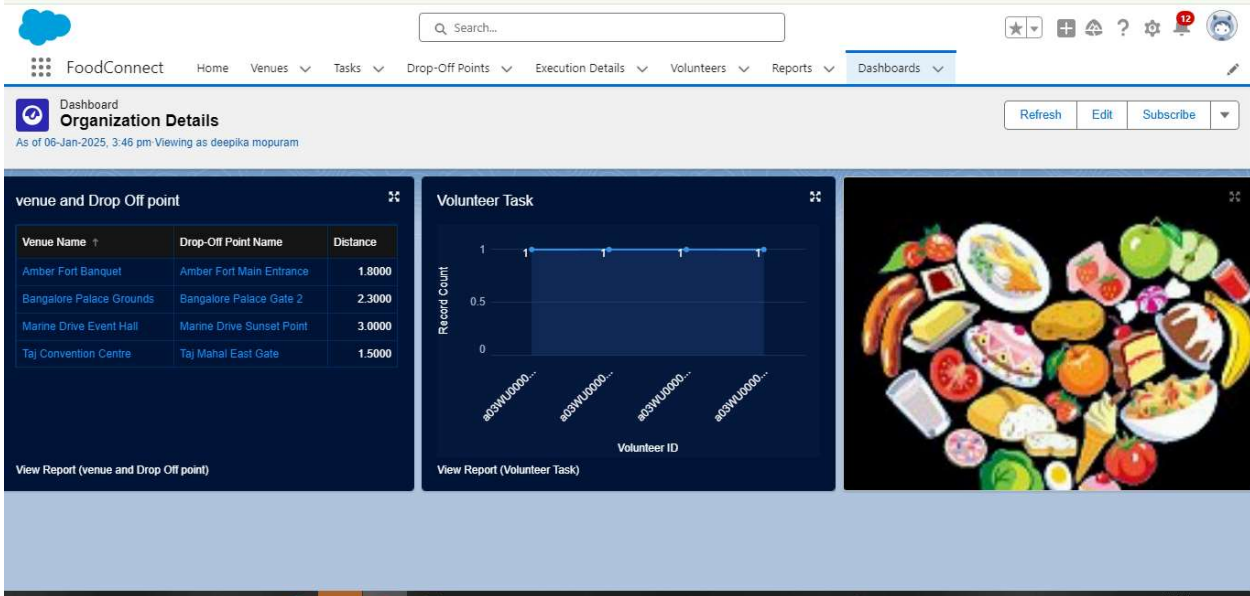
Search...

12

FoodConnect Home Venues Tasks Drop-Off Points Execution Details Volunteers Reports Dashboards

Dashboard
Organization Details
As of 06-Jan-2025, 3:46 pm·Viewing as deepika mopuram

Refresh Edit Subscribe

venue and Drop Off point

| Venue Name ↑ | Drop-Off Point Name | Distance |
|---|---|---|
| Amber Fort Banquet | Amber Fort Main Entrance | 1.8000 |
| Bangalore Palace Grounds | Bangalore Palace Gate 2 | 2.3000 |
| Marine Drive Event Hall | Marine Drive Sunset Point | 3.0000 |
| Taj Convention Centre | Taj Mahal East Gate | 1.5000 |

View Report (venue and Drop Off point)

Volunteer Task

1 1 1 1 1
0.5
0
Record Count
a03WU0000... a03WU0000... a03WU0000... a03WU0000...
Volunteer ID

View Report (Volunteer Task)